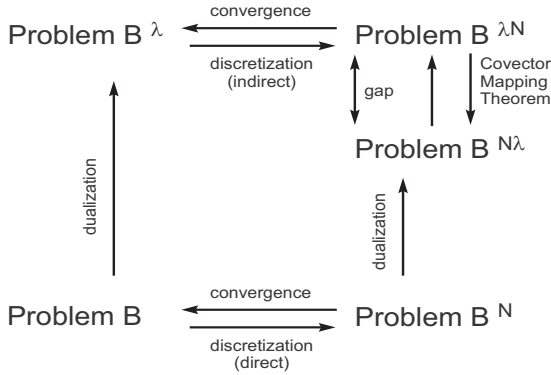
Problem B $^{\lambda}$

convergence

discretization (indirect)

Problem B $^{\lambda N}$

gap

Covector Mapping Theorem

Problem B $^{N\lambda}$

dualization

dualization

Problem B

convergence

discretization (direct)

Problem B $^{N}$